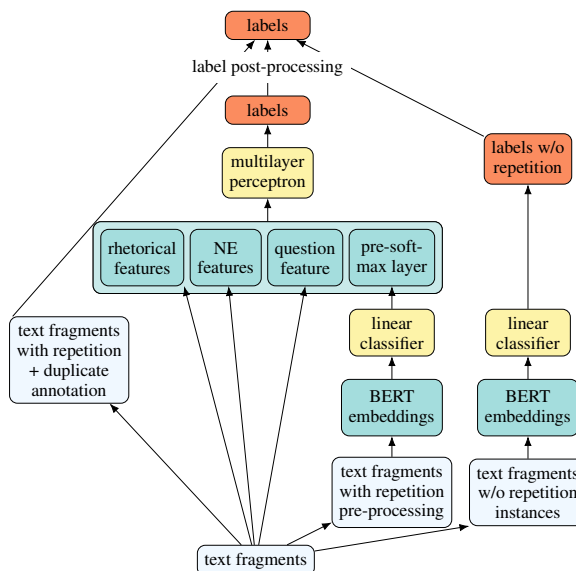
labels

label post-processing

labels

multilayer perceptron

labels w/o repetition

rhetorical features

NE features

question feature

pre-soft-max layer

linear classifier

linear classifier

text fragments with repetition + duplicate annotation

BERT embeddings

BERT embeddings

text fragments with repetition pre-processing

text fragments w/o repetition instances

text fragments